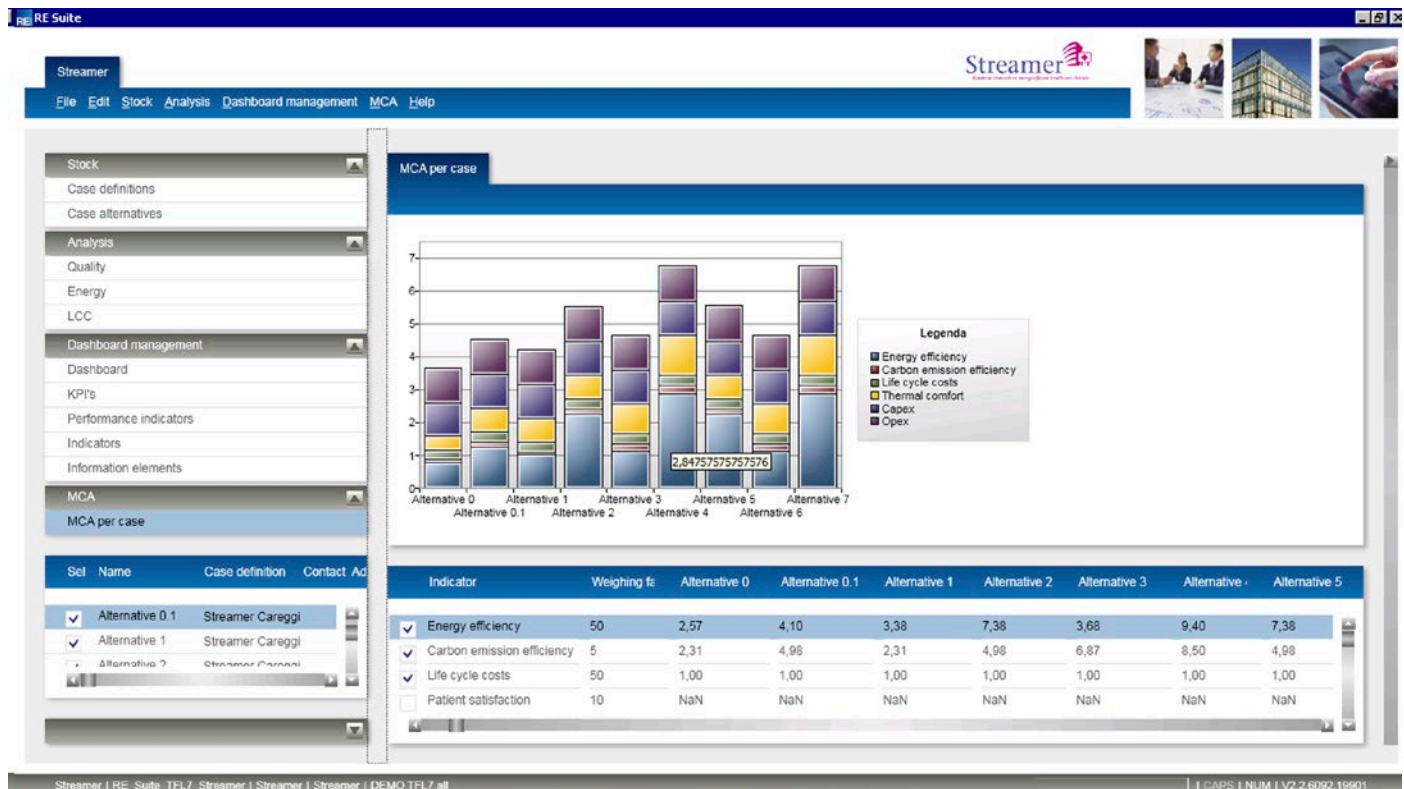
RE Suite

Streamer

File Edit Stock Analysis Dashboard management MCA Help

Streamer

Stock
Case definitions
Case alternatives
Analysis
Quality
Energy
LCC
Dashboard management
Dashboard
KPI's
Performance indicators
Indicators
Information elements
MCA
MCA per case

| Sel | Name | Case definition | Contact Ad |
|---|---|---|---|
| ✓ | Alternative 0.1 | Streamer Careggi | |
| ✓ | Alternative 1 | Streamer Careggi | |
| | Alternative 2 | Streamer Careggi | |

MCA per case

7
6
5
4
3
2
1
0
Alternative 0 Alternative 0.1 Alternative 1 Alternative 2 Alternative 3 Alternative 4 Alternative 5 Alternative 6 Alternative 7

2,84757575757576

Legenda
Energy efficiency
Carbon emission efficiency
Life cycle costs
Thermal comfort
Capex
Opex

| | Indicator | Weighing fa | Alternative 0 | Alternative 0.1 | Alternative 1 | Alternative 2 | Alternative 3 | Alternative | Alternative 5 |
|---|---|---|---|---|---|---|---|---|---|
| ✓ | Energy efficiency | 50 | 2,57 | 4,10 | 3,38 | 7,38 | 3,68 | 9,40 | 7,38 |
| ✓ | Carbon emission efficiency | 5 | 2,31 | 4,98 | 2,31 | 4,98 | 6,87 | 8,50 | 4,98 |
| ✓ | Life cycle costs | 50 | 1,00 | 1,00 | 1,00 | 1,00 | 1,00 | 1,00 | 1,00 |
| | Patient satisfaction | 10 | NaN | NaN | NaN | NaN | NaN | NaN | NaN |

Streamer | RE Suite TEL7 Streamer | Streamer | Streamer | DEMO TEL7 all | CAPS | NUM | V2.2.6092.19901